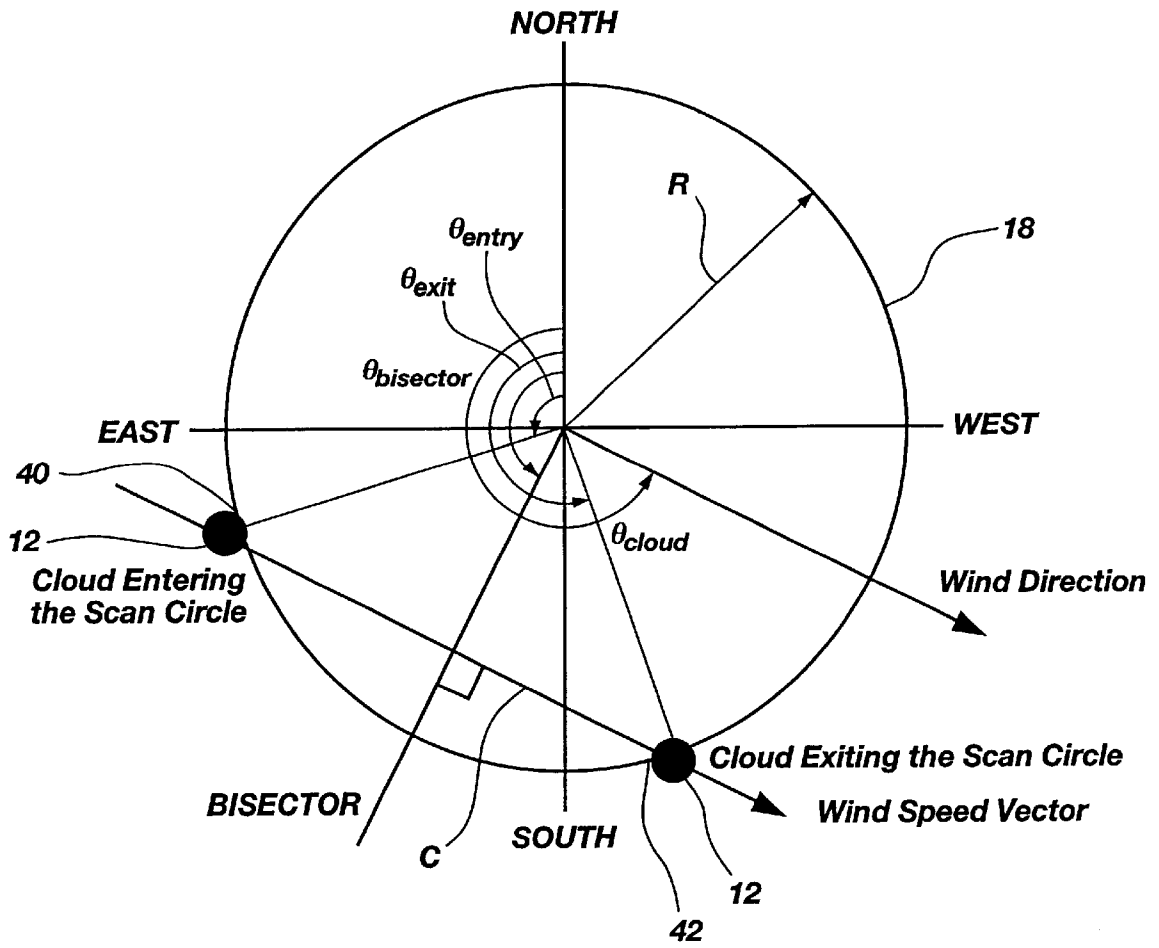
NORTH

R

18

$\theta_{entry}$

$\theta_{exit}$

$\theta_{bisector}$

EAST

WEST

40

12

$\theta_{cloud}$

Cloud Entering the Scan Circle

Wind Direction

Cloud Exiting the Scan Circle

BISECTOR

Wind Speed Vector

C

SOUTH

12

42